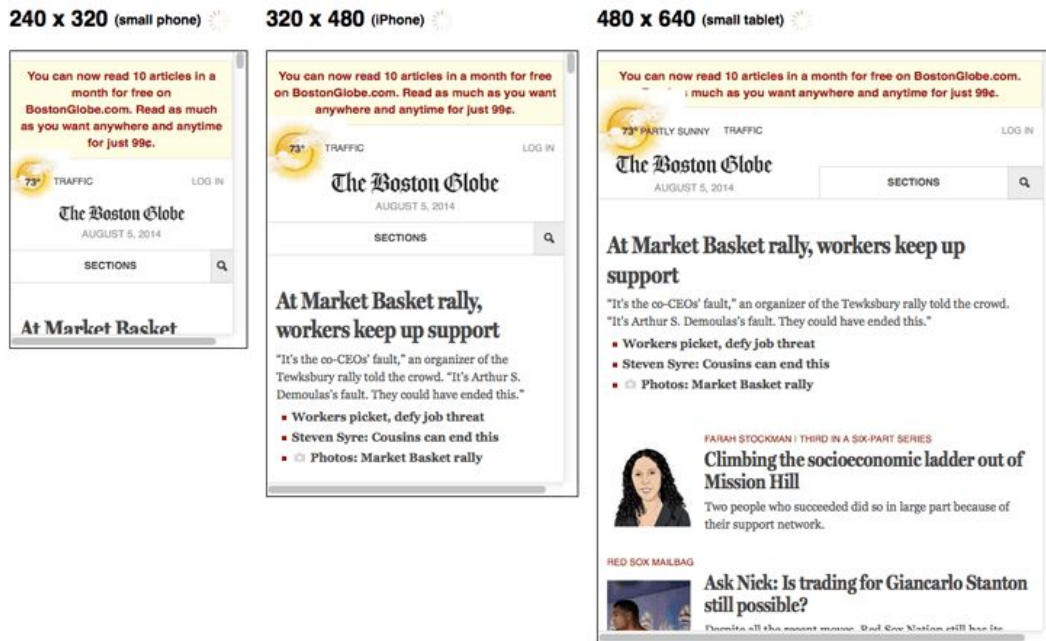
240 x 320 (small phone)

You can now read 10 articles in a month for free on BostonGlobe.com. Read as much as you want anywhere and anytime for just 99¢.

73° TRAFFIC LOG IN

The Boston Globe
AUGUST 5, 2014

SECTIONS

At Market Basket

320 x 480 (iPhone)

You can now read 10 articles in a month for free on BostonGlobe.com. Read as much as you want anywhere and anytime for just 99¢.

73° TRAFFIC LOG IN

The Boston Globe
AUGUST 5, 2014

SECTIONS

At Market Basket rally, workers keep up support

"It's the co-CEOs' fault," an organizer of the Tewksbury rally told the crowd. "It's Arthur S. Demoulas's fault. They could have ended this."

Workers picket, defy job threat

Steven Syre: Cousins can end this

Photos: Market Basket rally

480 x 640 (small tablet)

You can now read 10 articles in a month for free on BostonGlobe.com. Read as much as you want anywhere and anytime for just 99¢.

73° PARTLY SUNNY TRAFFIC LOG IN

The Boston Globe
AUGUST 5, 2014

SECTIONS

At Market Basket rally, workers keep up support

"It's the co-CEOs' fault," an organizer of the Tewksbury rally told the crowd. "It's Arthur S. Demoulas's fault. They could have ended this."

Workers picket, defy job threat

Steven Syre: Cousins can end this

Photos: Market Basket rally

FARAH STOCKMAN | THIRD IN A SIX-PART SERIES

Climbing the socioeconomic ladder out of Mission Hill

Two people who succeeded did so in large part because of their support network.

RED SOX MAILBAG

Ask Nick: Is trading for Giancarlo Stanton still possible?

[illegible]